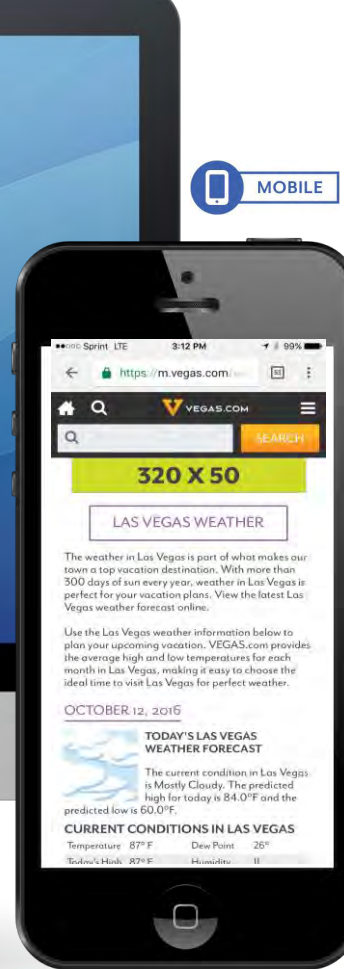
MOBILE

●●○○○ Sprint LTE 3:12 PM 99%

https://m.vegas.com/

VEGAS.COM

SEARCH

320 X 50

LAS VEGAS WEATHER

The weather in Las Vegas is part of what makes our town a top vacation destination. With more than 300 days of sun every year, weather in Las Vegas is perfect for your vacation plans. View the latest Las Vegas weather forecast online.

Use the Las Vegas weather information below to plan your upcoming vacation. VEGAS.com provides the average high and low temperatures for each month in Las Vegas, making it easy to choose the ideal time to visit Las Vegas for perfect weather.

OCTOBER 12, 2016

TODAY'S LAS VEGAS WEATHER FORECAST

The current condition in Las Vegas is Mostly Cloudy. The predicted high for today is 84.0°F and the predicted low is 60.0°F.

CURRENT CONDITIONS IN LAS VEGAS

| Temperature | 87° F | Dew Point | 26° |
|---|---|---|---|
| Today's High | 87° F | Humidity | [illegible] |